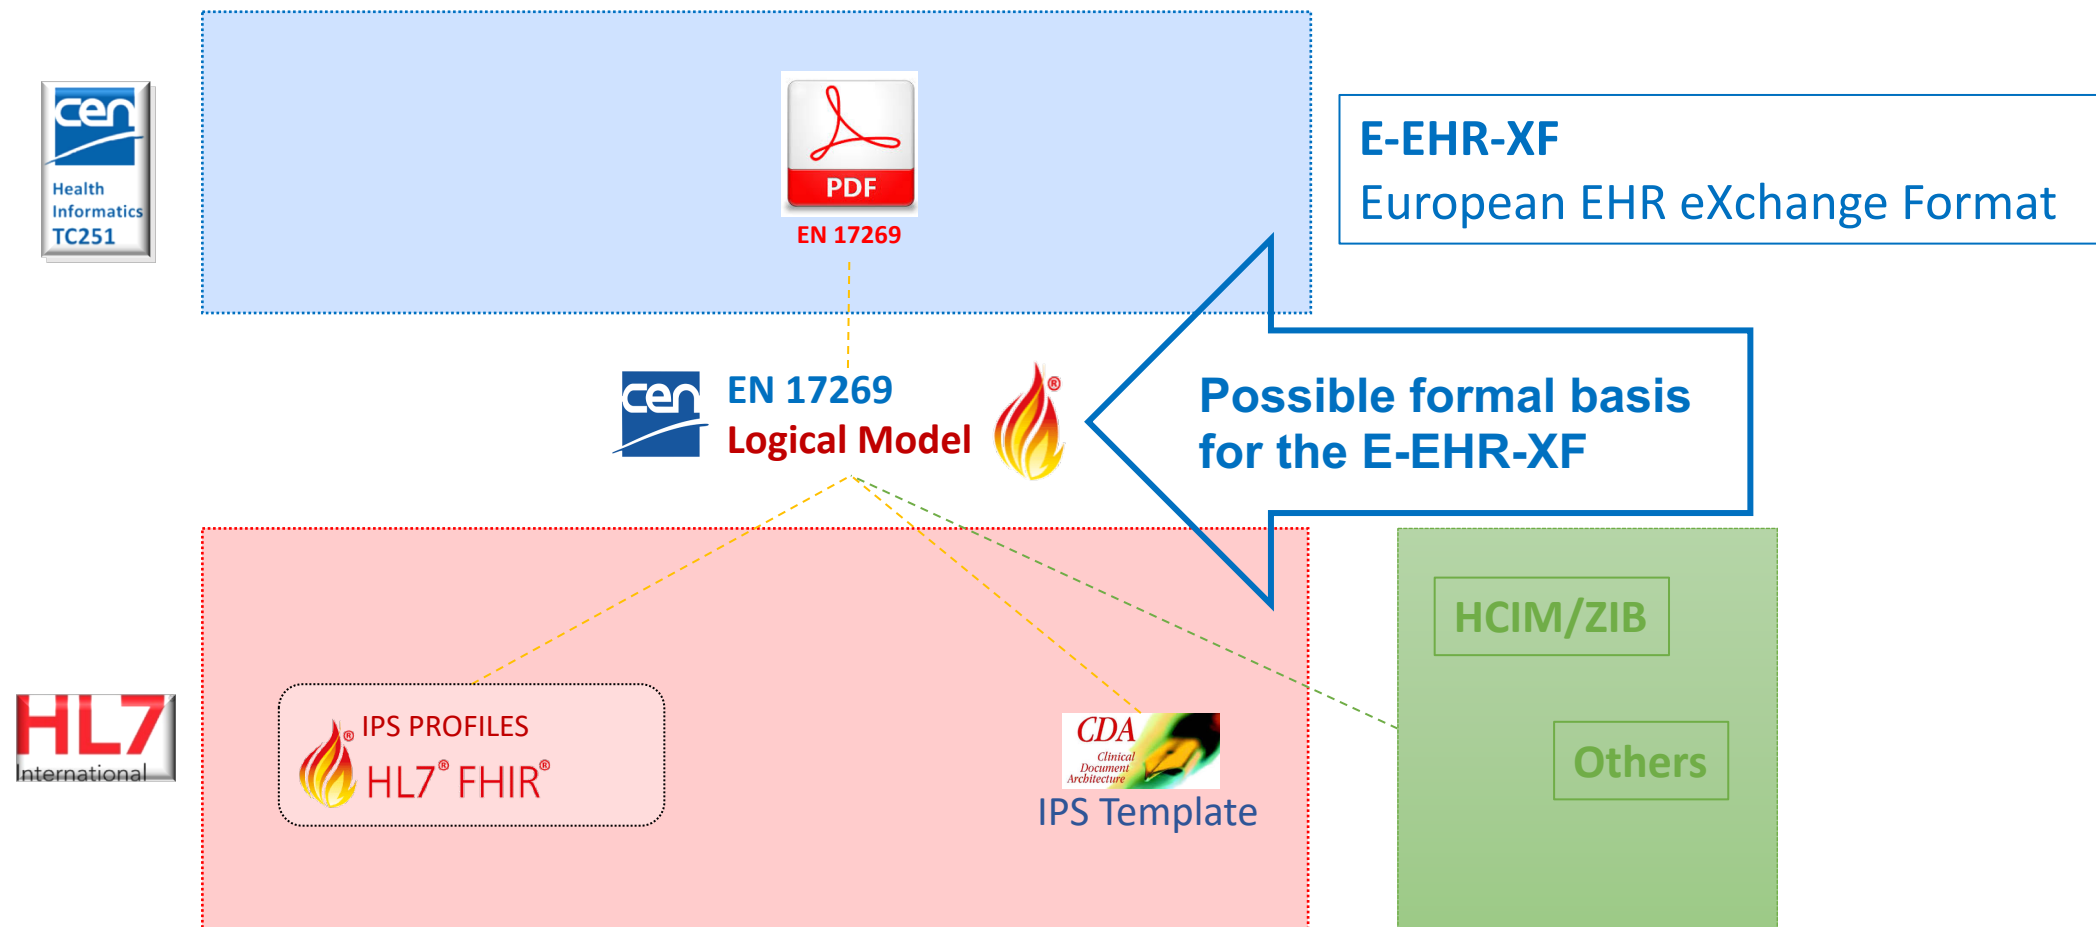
cen
Health Informatics TC251

PDF
EN 17269

E-EHR-XF
European EHR eXchange Format

cen
EN 17269
Logical Model

Possible formal basis for the E-EHR-XF

HCIM/ZIB

Others

HL7 International

IPS PROFILES
HL7® FHIR®

CDA
Clinical Document Architecture
IPS Template